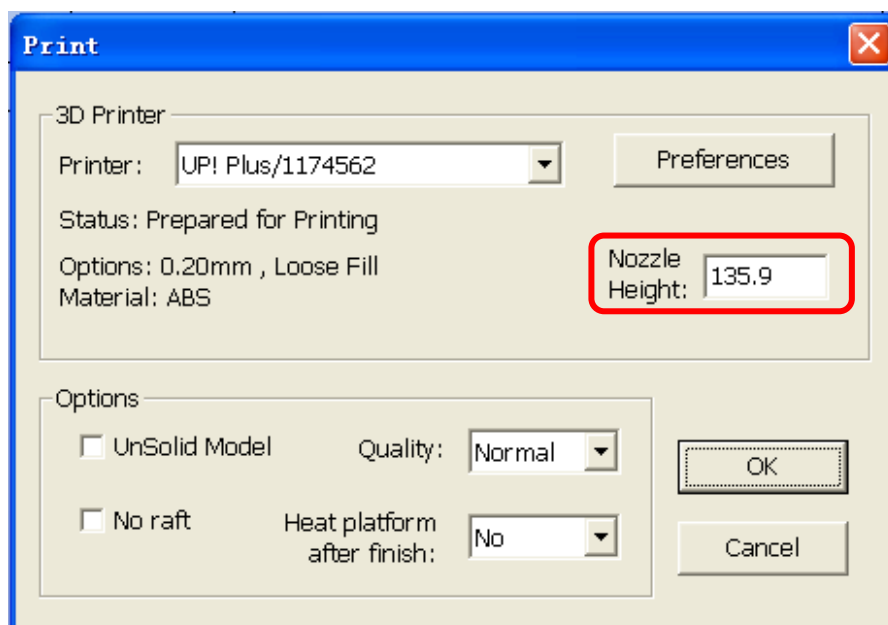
Print

3D Printer

Printer: UP! Plus/1174562

Preferences

Status: Prepared for Printing

Options: 0.20mm , Loose Fill
Material: ABS

Nozzle Height: 135.9

Options

UnSolid Model

Quality: Normal

OK

No raft

Heat platform after finish: No

Cancel